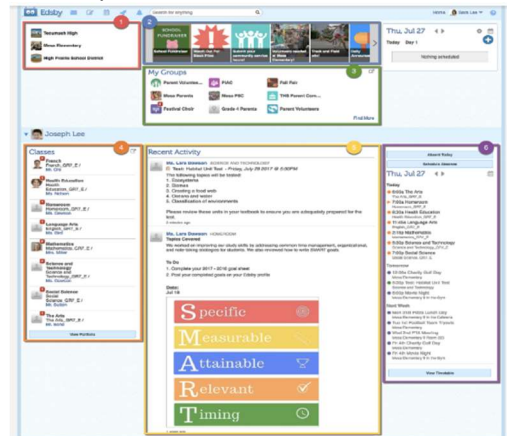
Edsby

Search for anything

Henna

Nikki Lee

1

Tecumseh High

Moss Elementary

High Prairie School District

2

School Fundraiser

Thu, Jul 27

Today

Day 1

Nothing scheduled

My Groups

3

Parent Volunteer...

PTA

Fall Fair

Moss Parents

Moss PAC

THS Parent Com...

Festival Choir

Grade 4 Parents

Parent Volunteers

Find More

Joseph Lee

Classes

4

French

Health Education

Homeroom

Language Arts

Mathematics

Science and Technology

Social Science

The Arts

View Portfolio

Recent Activity

5

Ms. Lara Dawson

Text: Habitat Unit Test – Friday, July 28 2017 @ 5:00PM

The following topics will be included:

1. Ecosystems

2. Biomes

3. Creating a food web

4. Growth and water

5. Classification of environments

Please review these units in your textbook to ensure you are adequately prepared for the test.

Ms. Lara Dawson

Topics Covered

To Do

1. Complete your 2017 – 2018 goal sheet

2. Post your completed goals on your Edsby profile

Date:

Jul 18

Specific

Measurable

Attainable

Relevant

Timing

6

Absent Today

Thu, Jul 27

Today

Tomorrow

Next Week

View Timetable